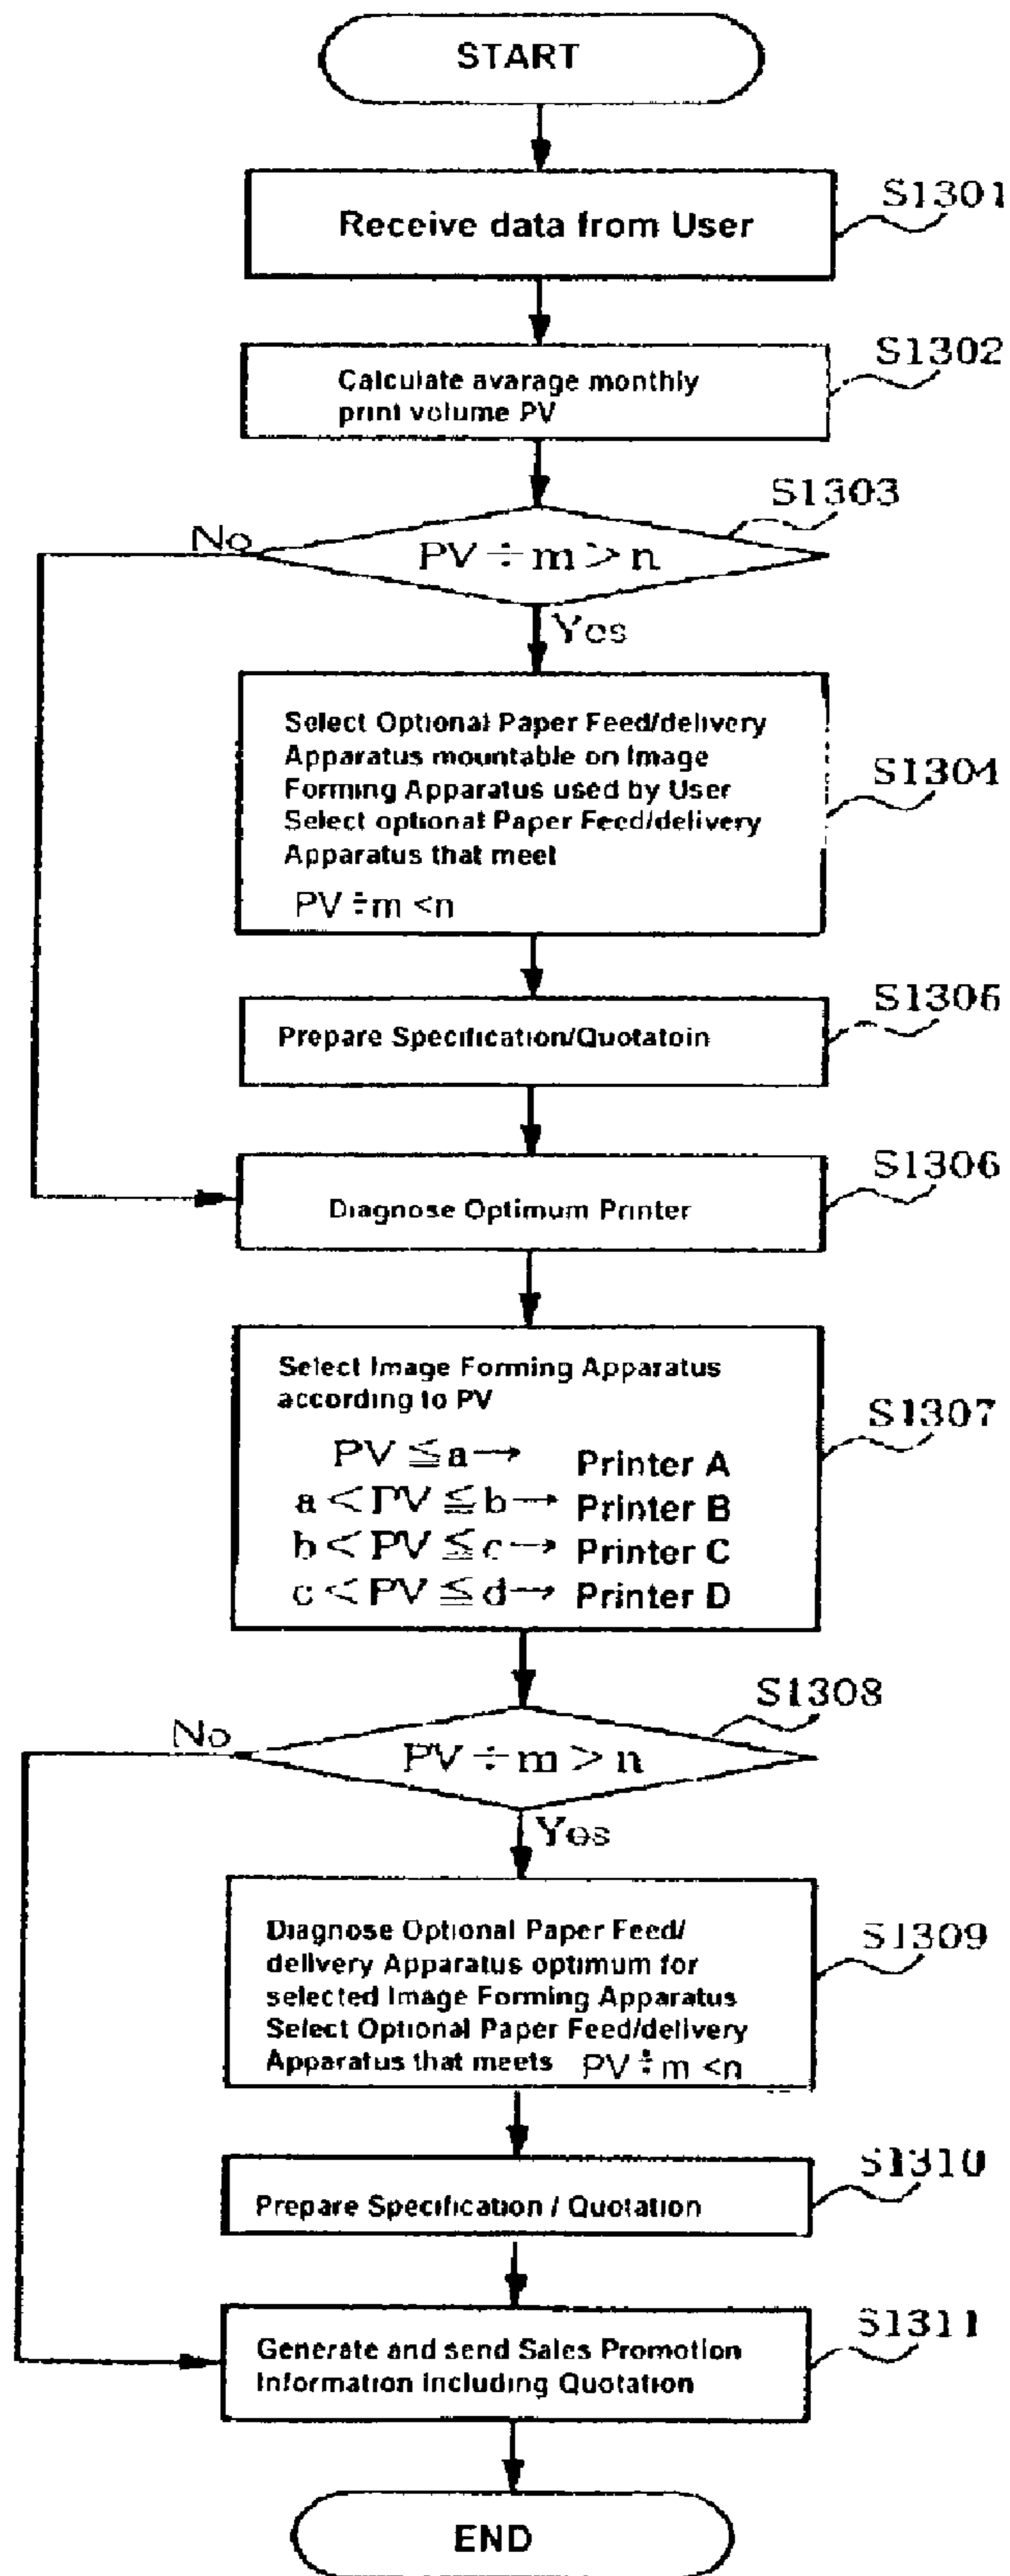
START

Receive data from User

S1301

Calculate avarage monthly print volume PV

S1302

S1303

No

$PV \div m > n$

Yes

Select Optional Paper Feed/delivery Apparatus mountable on Image Forming Apparatus used by User Select optional Paper Feed/delivery Apparatus that meet

$PV \div m < n$

S1304

Prepare Specification/Quotatoin

S1306

Diagnose Optimum Printer

S1306

Select Image Forming Apparatus according to PV

$PV \leqq a \rightarrow$ Printer A

$a < PV \leqq b \rightarrow$ Printer B

$b < PV \leqq c \rightarrow$ Printer C

$c < PV \leqq d \rightarrow$ Printer D

S1307

S1308

No

$PV \div m > n$

Yes

Diagnose Optional Paper Feed/ delivery Apparatus optimum for selected Image Forming Apparatus Select Optional Paper Feed/delivery Apparatus that meets $PV \div m < n$

S1309

Prepare Specification / Quotation

S1310

Generate and send Sales Promotion Information including Quotation

S1311

END